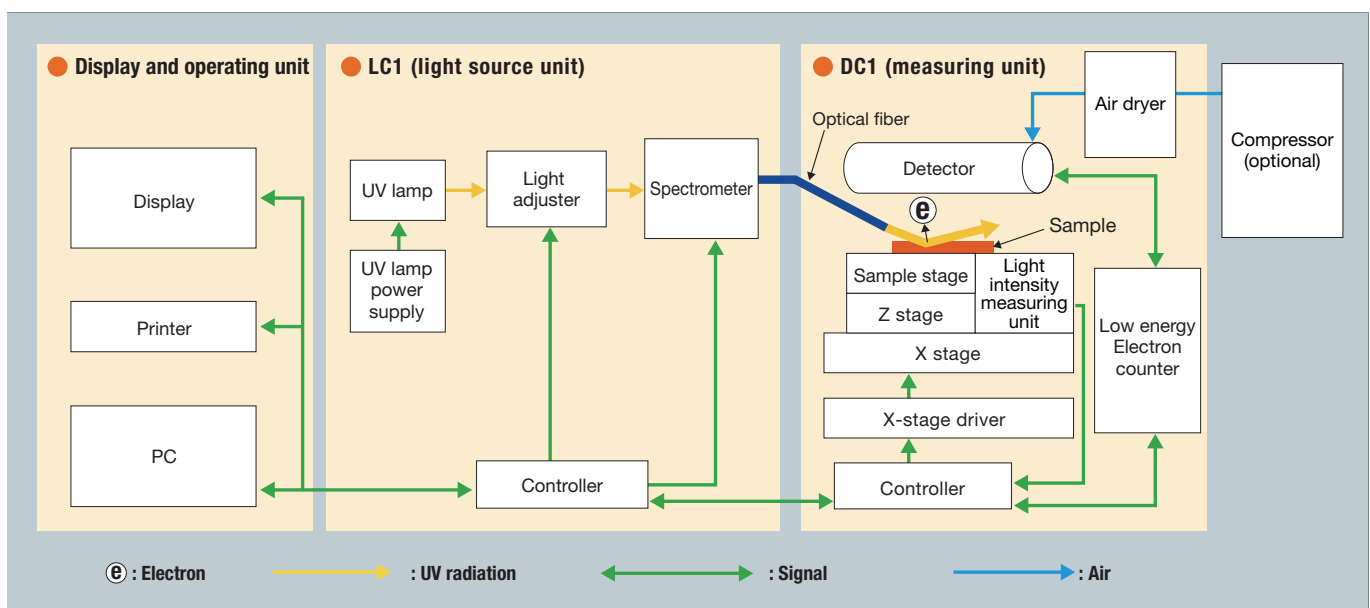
Display and operating unit

Display

Printer

PC

LC1 (light source unit)

UV lamp

UV lamp power supply

Light adjuster

Spectrometer

Controller

DC1 (measuring unit)

Optical fiber

Air dryer

Compressor (optional)

Detector

e

Sample

Sample stage

Light intensity measuring unit

Z stage

X stage

X-stage driver

Controller

Low energy Electron counter

e : Electron

: UV radiation

: Signal

: Air